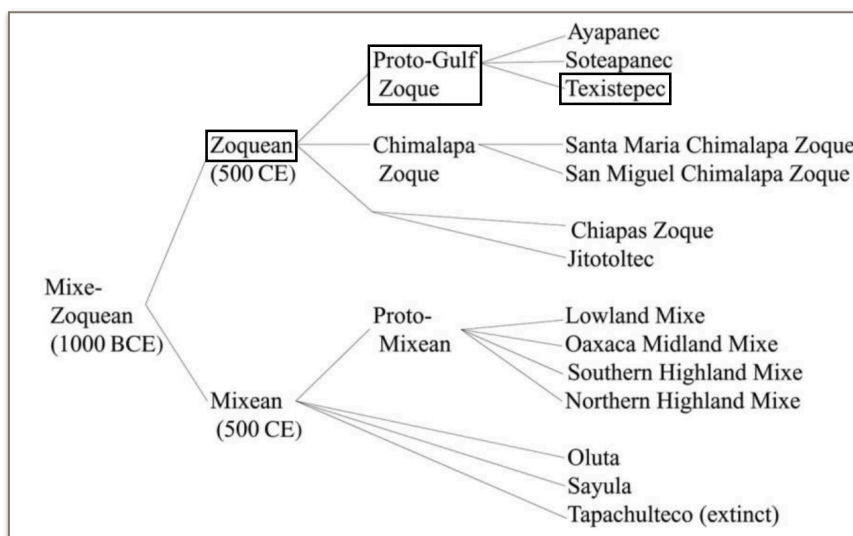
Mixe-Zoquean (1000 BCE)

Zoquean (500 CE)

Proto-Gulf Zoque

Ayapanec
Soteapanec
Texistepec

Chimalapa Zoque

Santa Maria Chimalapa Zoque
San Miguel Chimalapa Zoque

Chiapas Zoque
Jitotoltec

Mixean (500 CE)

Proto-Mixean

Lowland Mixe
Oaxaca Midland Mixe
Southern Highland Mixe
Northern Highland Mixe

Oluta
Sayula
Tapachulteco (extinct)